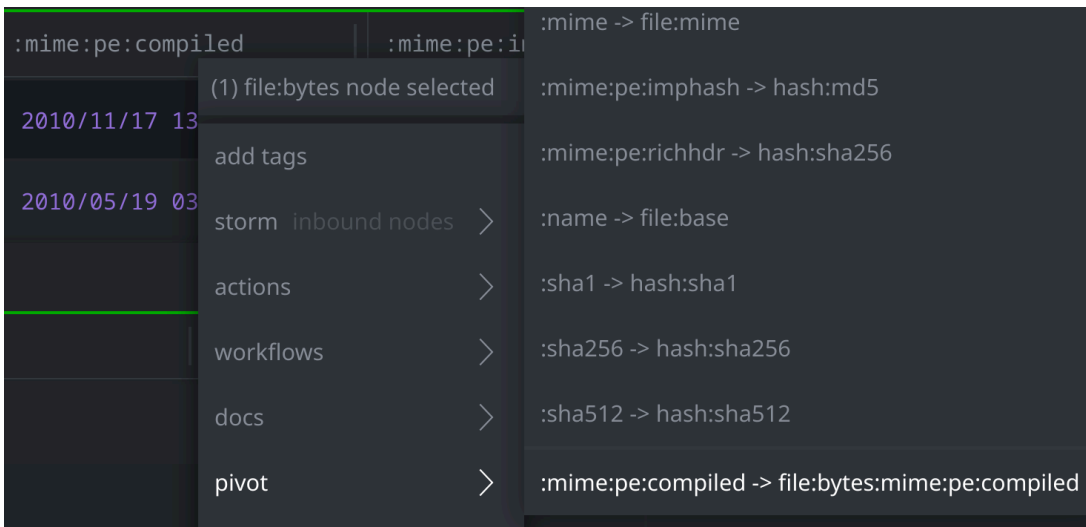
:mime:pe:compiled

:mime:pe:i

2010/11/17 13

2010/05/19 03

(1) file:bytes node selected

add tags

storm inbound nodes >

actions >

workflows >

docs >

pivot >

:mime -> file:mime

:mime:pe:imphash -> hash:md5

:mime:pe:richhdr -> hash:sha256

:name -> file:base

:sha1 -> hash:sha1

:sha256 -> hash:sha256

:sha512 -> hash:sha512

:mime:pe:compiled -> file:bytes:mime:pe:compiled